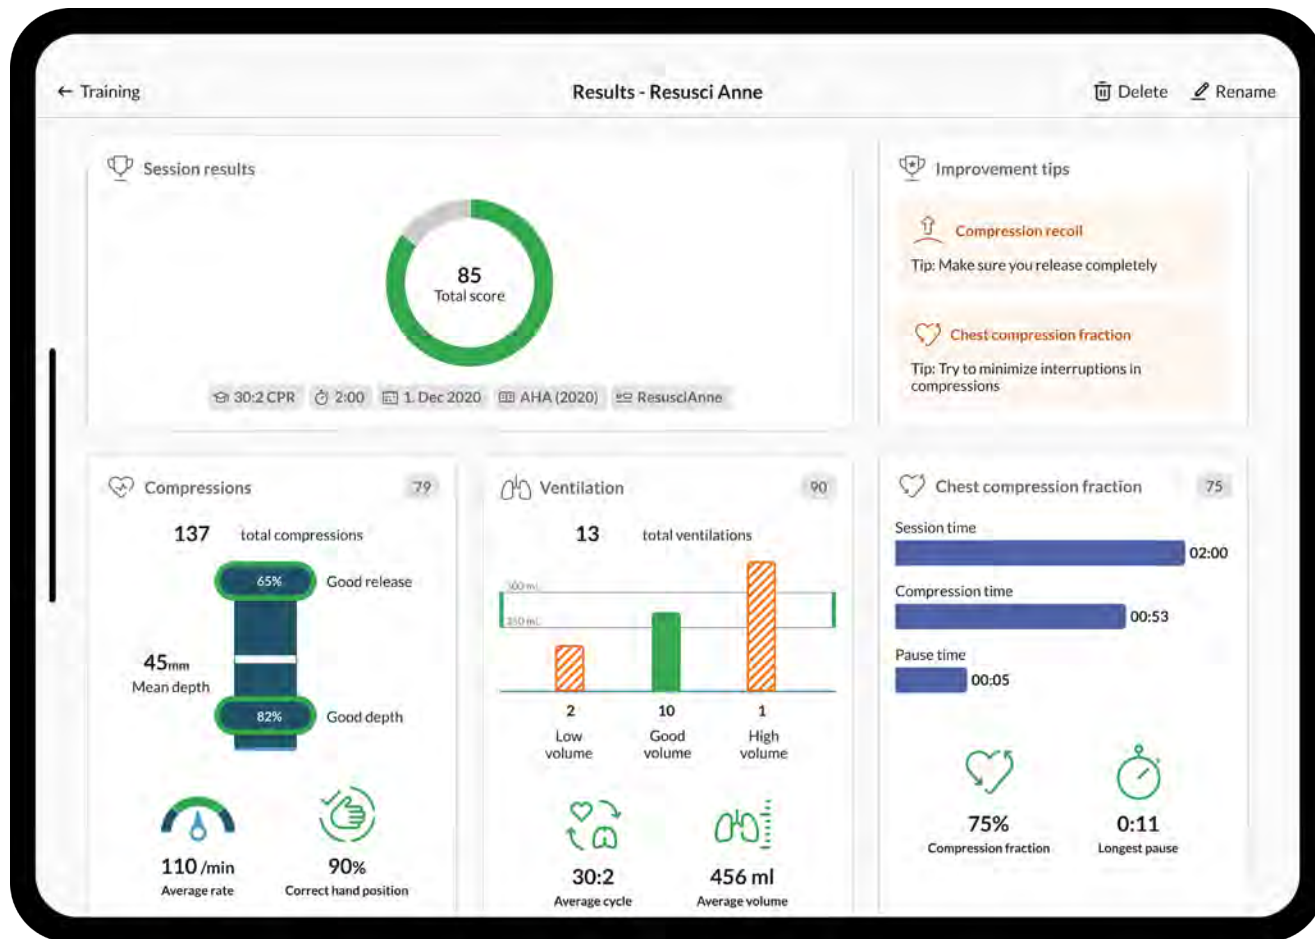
← Training

Results - Resusci Anne

Delete Rename

Session results

85
Total score

30:2 CPR 2:00 1. Dec 2020 AHA (2020) ResusciAnne

Improvement tips

Compression recoil
Tip: Make sure you release completely

Chest compression fraction
Tip: Try to minimize interruptions in compressions

Compressions 79

137 total compressions

65% Good release

45mm
Mean depth

82% Good depth

110 /min
Average rate

90%
Correct hand position

Ventilation 90

13 total ventilations

500 mL
350 mL

2
Low volume

10
Good volume

1
High volume

30:2
Average cycle

456 ml
Average volume

Chest compression fraction 75

Session time
02:00

Compression time
00:53

Pause time
00:05

75%
Compression fraction

0:11
Longest pause